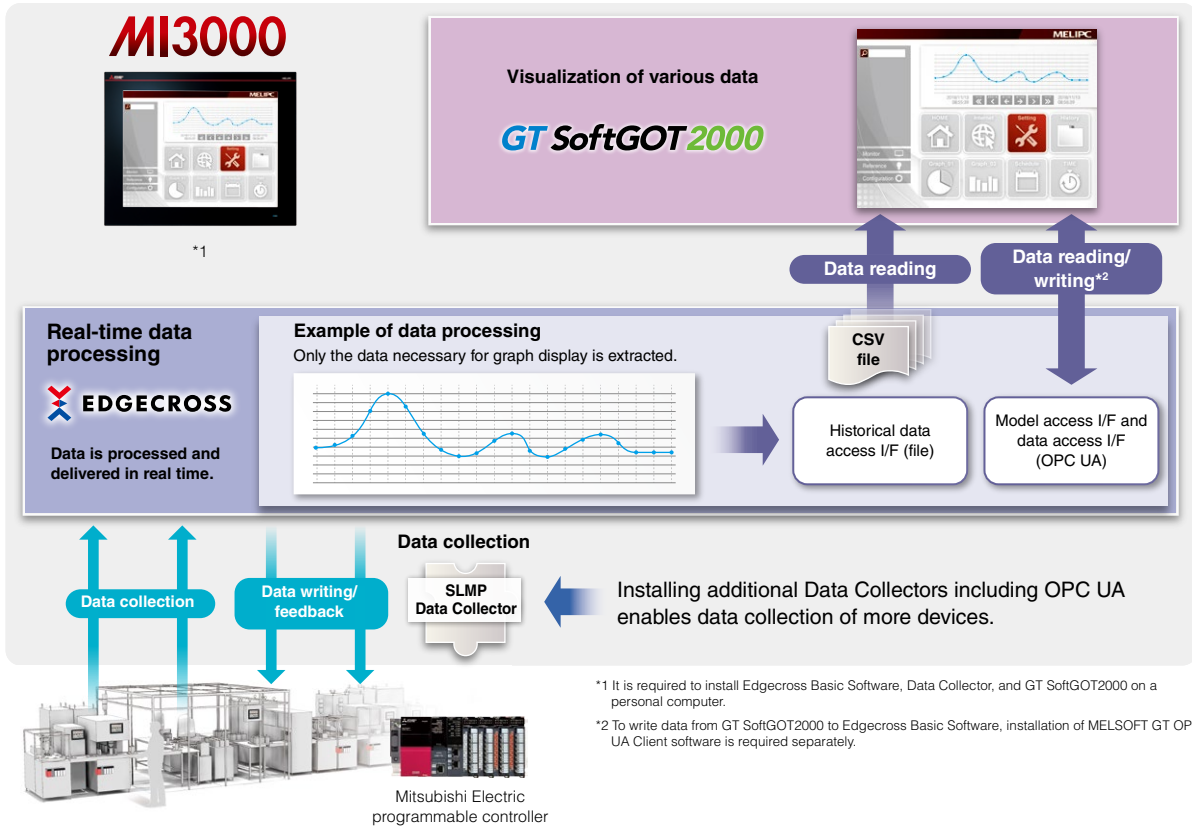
MI3000

MELIPC

*1

Visualization of various data

GT SoftGOT2000

MELIPC

Data reading

Data reading/ writing*2

Real-time data processing

EDGECROSS

Data is processed and delivered in real time.

Example of data processing

Only the data necessary for graph display is extracted.

CSV file

Historical data access I/F (file)

Model access I/F and data access I/F (OPC UA)

Data collection

Data collection

Data writing/ feedback

SLMP Data Collector

Installing additional Data Collectors including OPC UA enables data collection of more devices.

*1 It is required to install Edgecross Basic Software, Data Collector, and GT SoftGOT2000 on a personal computer.

*2 To write data from GT SoftGOT2000 to Edgecross Basic Software, installation of MELSOFT GT OP UA Client software is required separately.

Mitsubishi Electric programmable controller